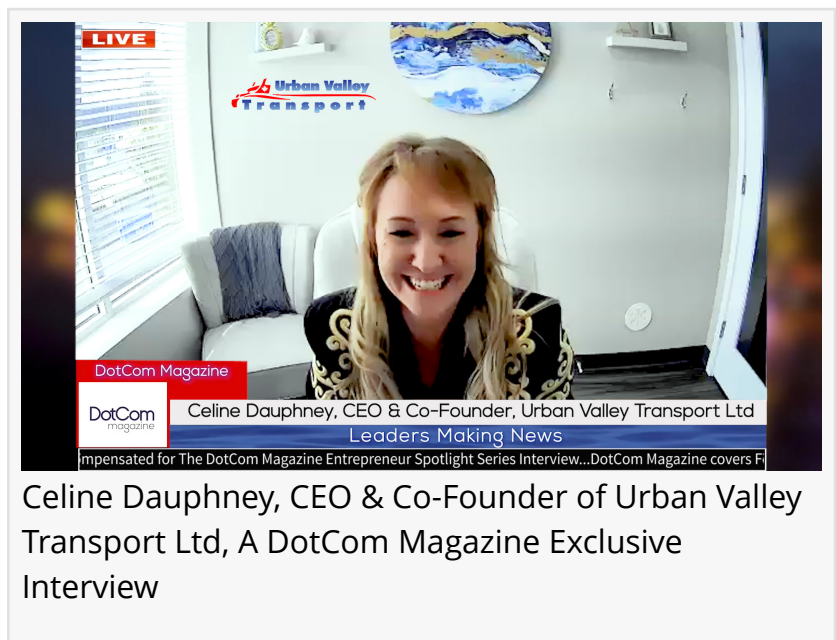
LIVE

Urban Valley Transport

DotCom Magazine

DotCom magazine

Celine Dauphney, CEO & Co-Founder, Urban Valley Transport Ltd

Leaders Making News

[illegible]mpensated for The DotCom Magazine Entrepreneur Spotlight Series Interview...DotCom Magazine covers F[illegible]

Celine Dauphney, CEO & Co-Founder of Urban Valley Transport Ltd, A DotCom Magazine Exclusive Interview